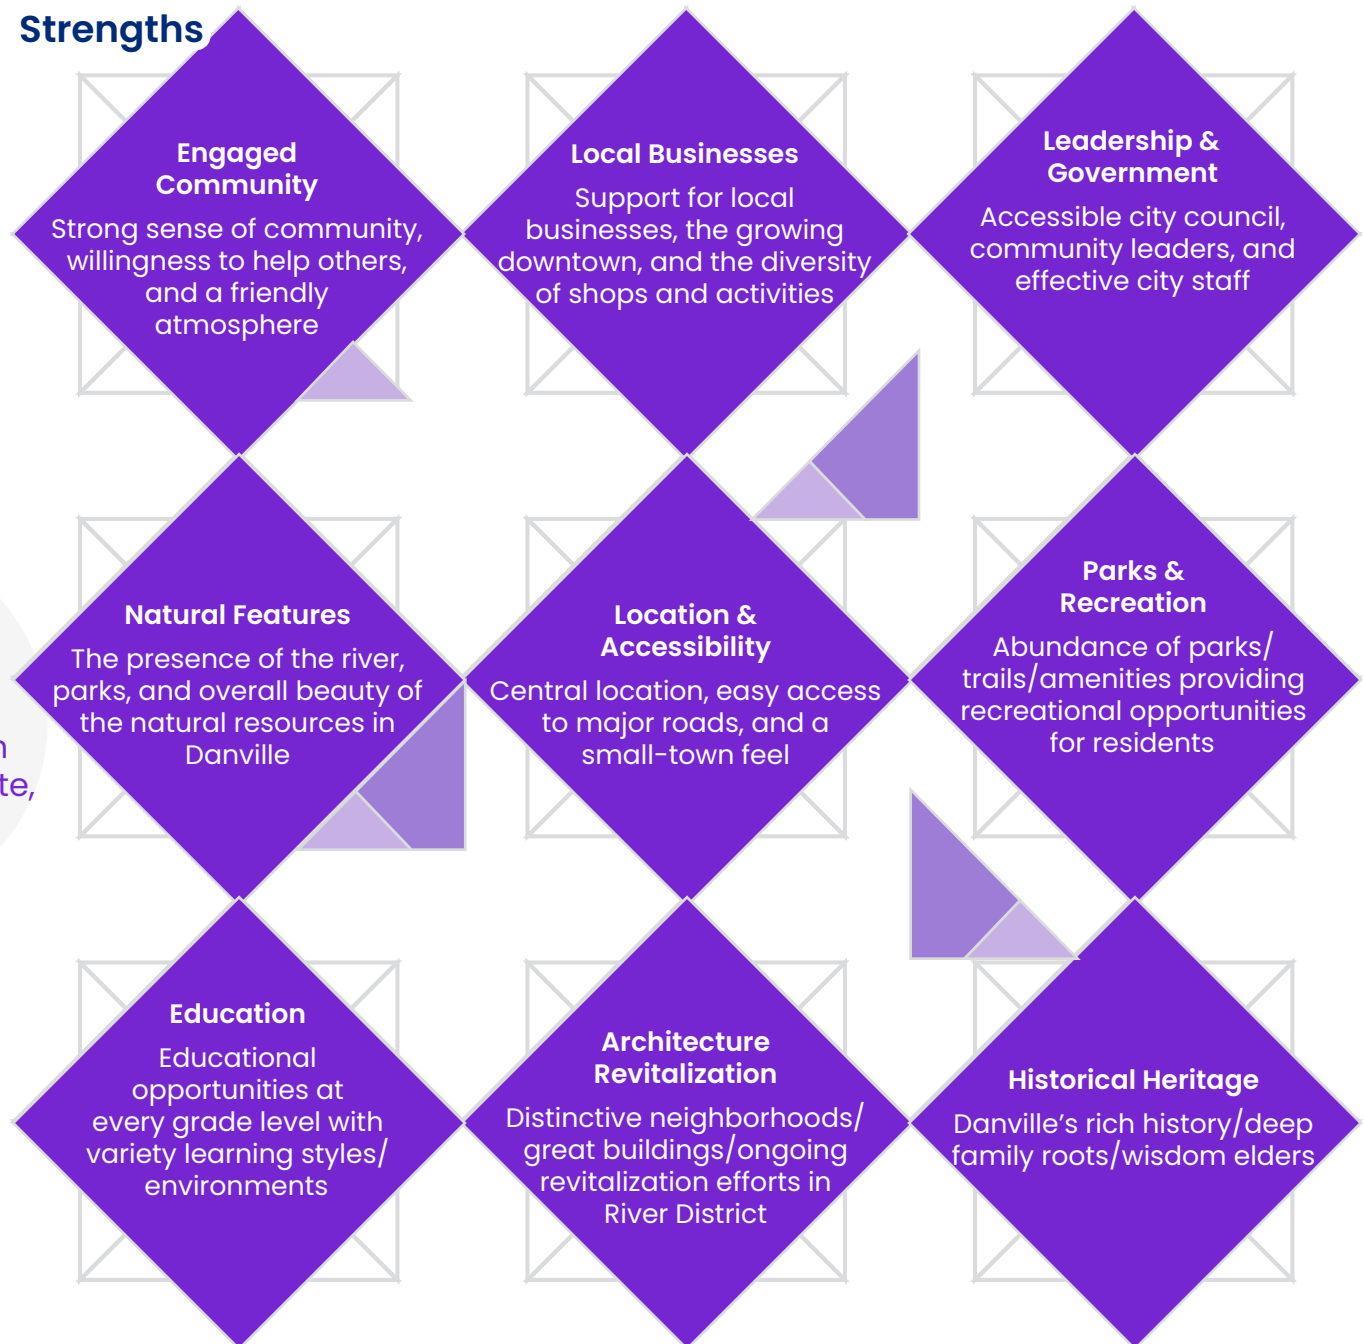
Strengths

Engaged Community

Strong sense of community, willingness to help others, and a friendly atmosphere

Local Businesses

Support for local businesses, the growing downtown, and the diversity of shops and activities

Leadership & Government

Accessible city council, community leaders, and effective city staff

Natural Features

The presence of the river, parks, and overall beauty of the natural resources in Danville

Location & Accessibility

Central location, easy access to major roads, and a small-town feel

Parks & Recreation

Abundance of parks/ trails/amenities providing recreational opportunities for residents

Education

Educational opportunities at every grade level with variety learning styles/ environments

Architecture Revitalization

Distinctive neighborhoods/ great buildings/ongoing revitalization efforts in River District

Historical Heritage

Danville's rich history/deep family roots/wisdom elders

n
te,